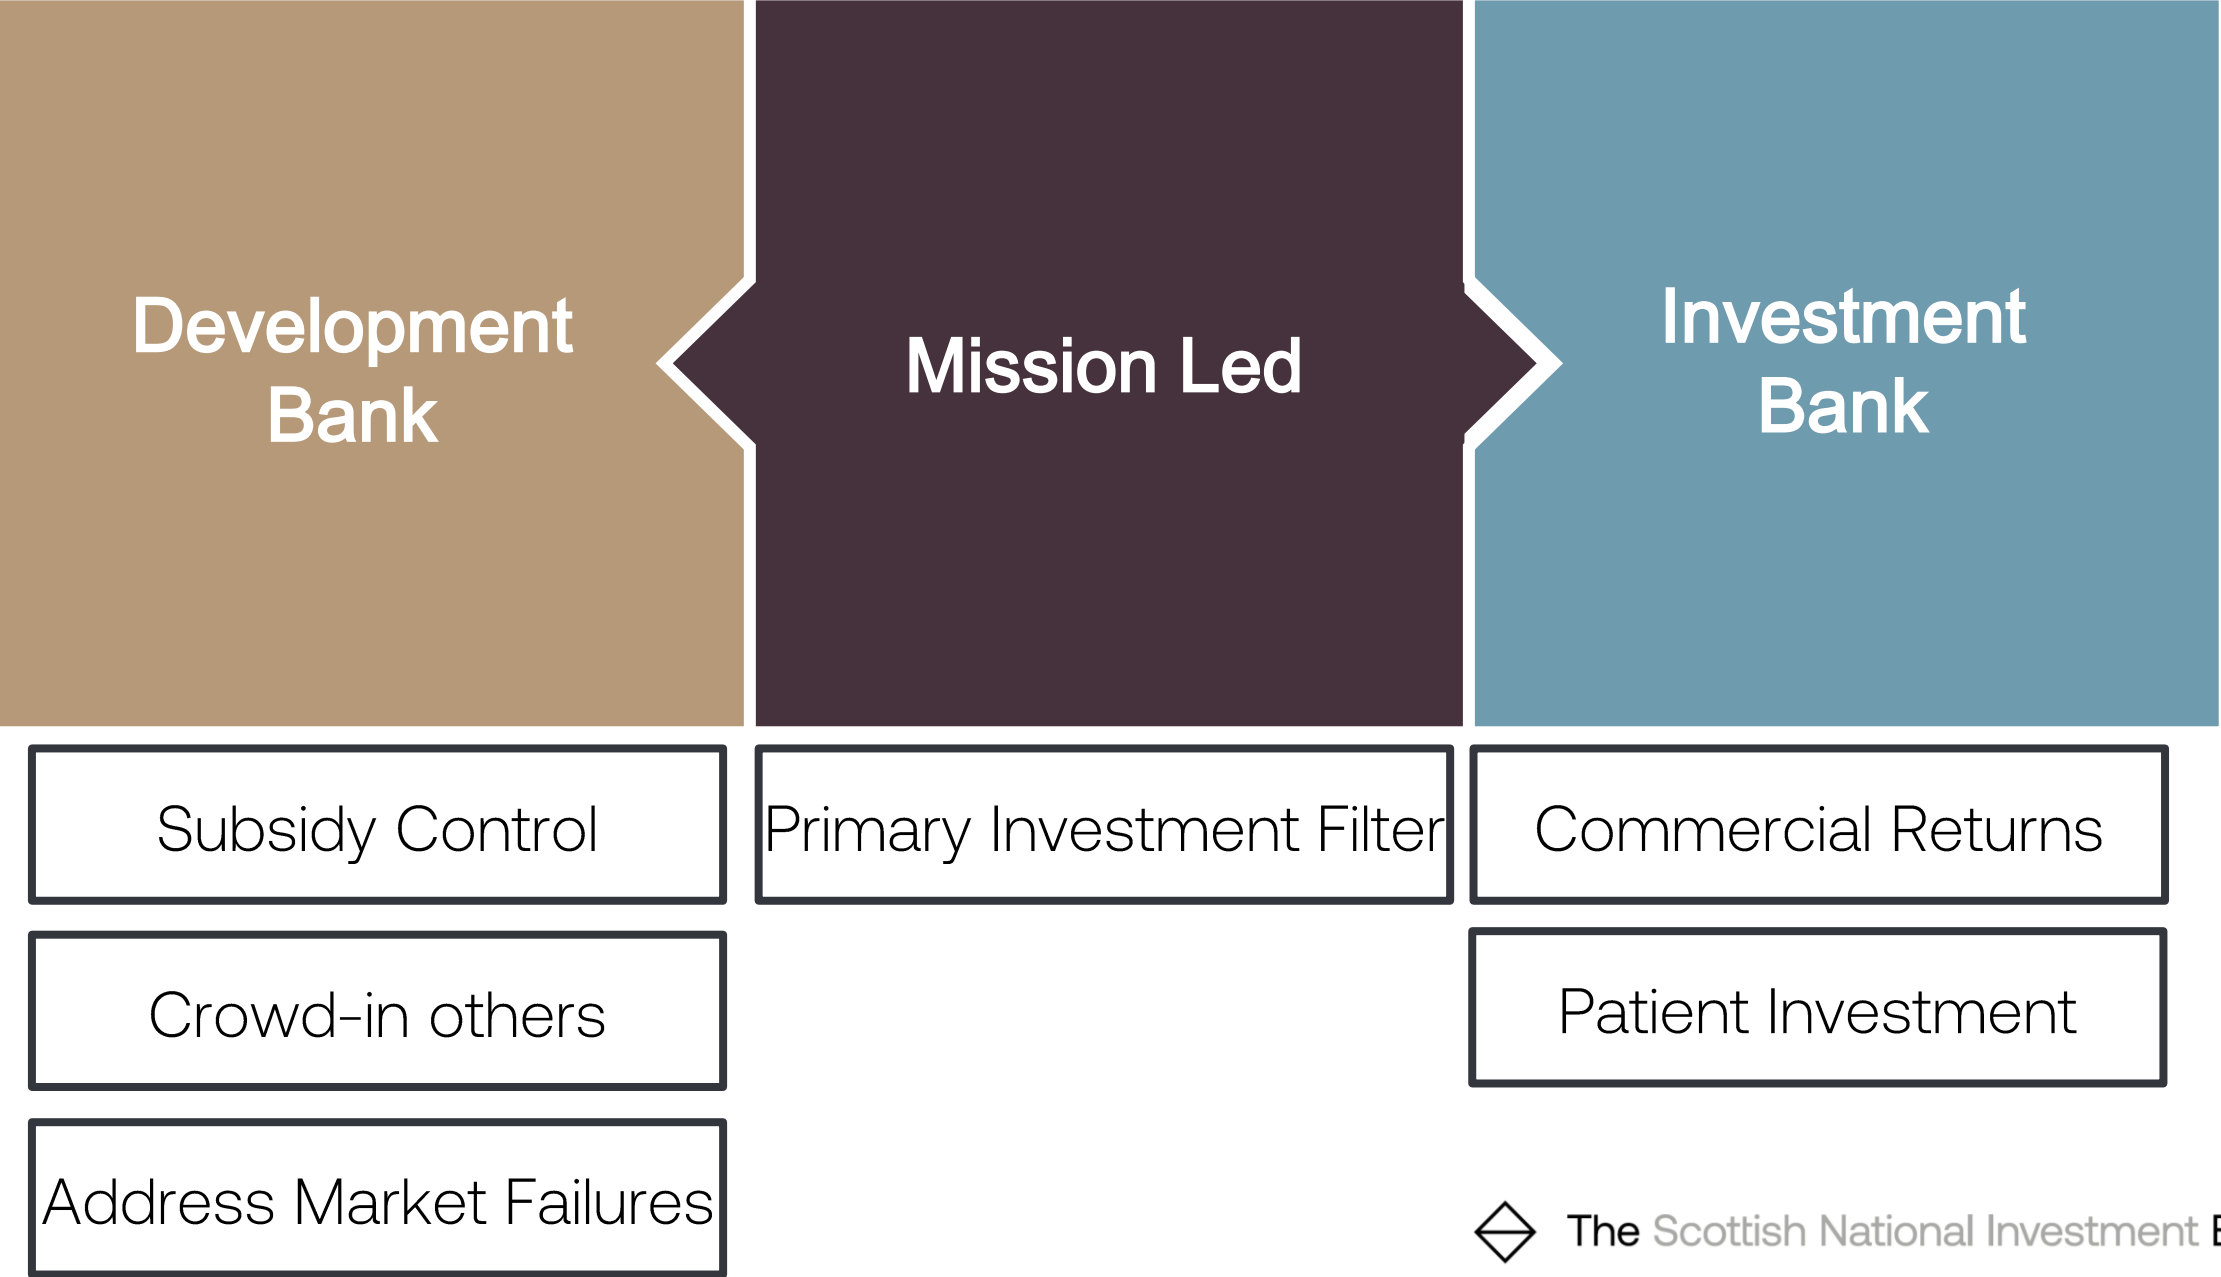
Development Bank

Mission Led

Investment Bank

Subsidy Control

Crowd-in others

Address Market Failures

Primary Investment Filter

Commercial Returns

Patient Investment

The Scottish National Investment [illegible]